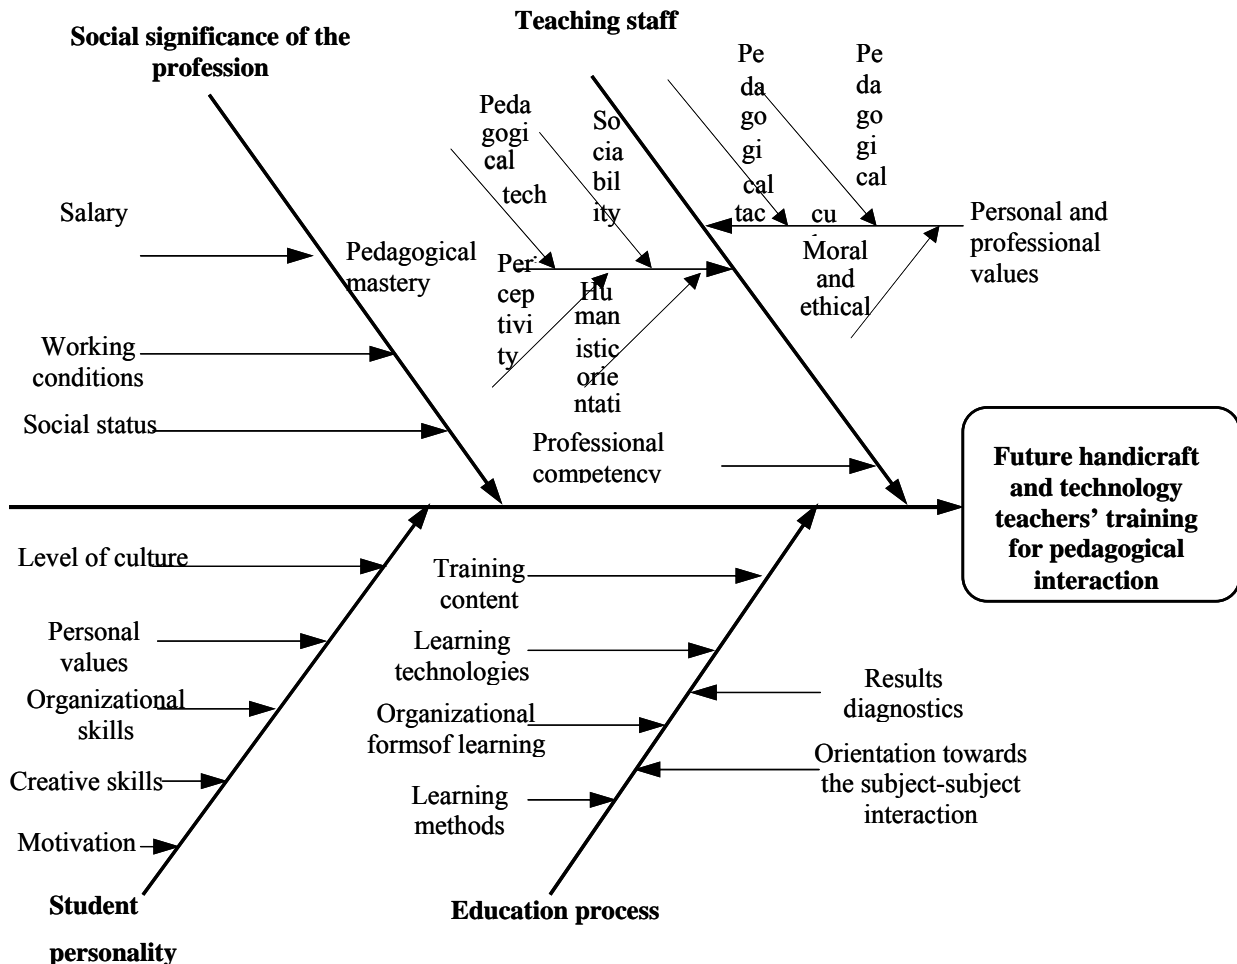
Teaching staff

Social significance of the profession

Pe da go gi cal tac

Pe da go gi cal cu

Peda gogi cal tech

So cia bil ity

Salary

Pedagogical mastery

Peri cep tivi ty

Hu man istic orie ntati

Moral and ethical

Personal and professional values

Working conditions

Social status

Professional competency

Future handicraft and technology teachers' training for pedagogical interaction

Level of culture

Training content

Personal values

Learning technologies

Organizational skills

Organizational formsof learning

Results diagnostics

Creative skills

Orientation towards the subject-subject interaction

Learning methods

Motivation

Student personality

Education process